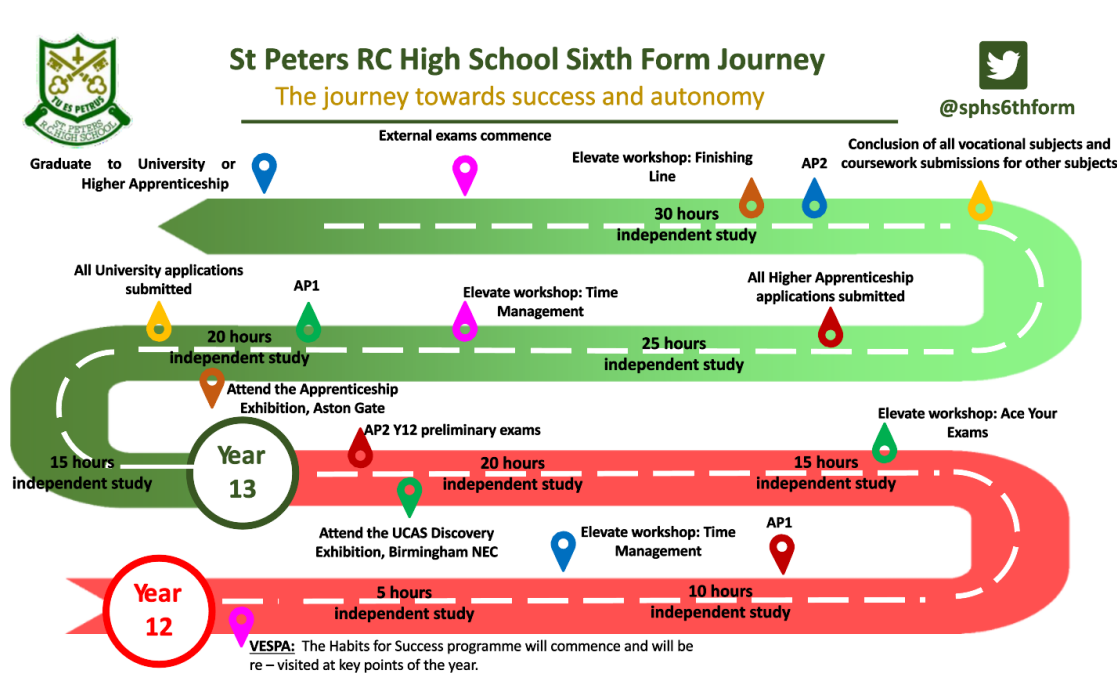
TU ES PETRUS
ST PETERS R.C. HIGH SCHOOL

St Peters RC High School Sixth Form Journey

The journey towards success and autonomy

@sphs6thform

External exams commence

Graduate to University or Higher Apprenticeship

Elevate workshop: Finishing Line

AP2

Conclusion of all vocational subjects and coursework submissions for other subjects

30 hours independent study

All University applications submitted

AP1

Elevate workshop: Time Management

All Higher Apprenticeship applications submitted

20 hours independent study

25 hours independent study

Attend the Apprenticeship Exhibition, Aston Gate

AP2 Y12 preliminary exams

Elevate workshop: Ace Your Exams

15 hours independent study

Year 13

20 hours independent study

15 hours independent study

Attend the UCAS Discovery Exhibition, Birmingham NEC

Elevate workshop: Time Management

AP1

Year 12

5 hours independent study

10 hours independent study

VESPA: The Habits for Success programme will commence and will be re – visited at key points of the year.